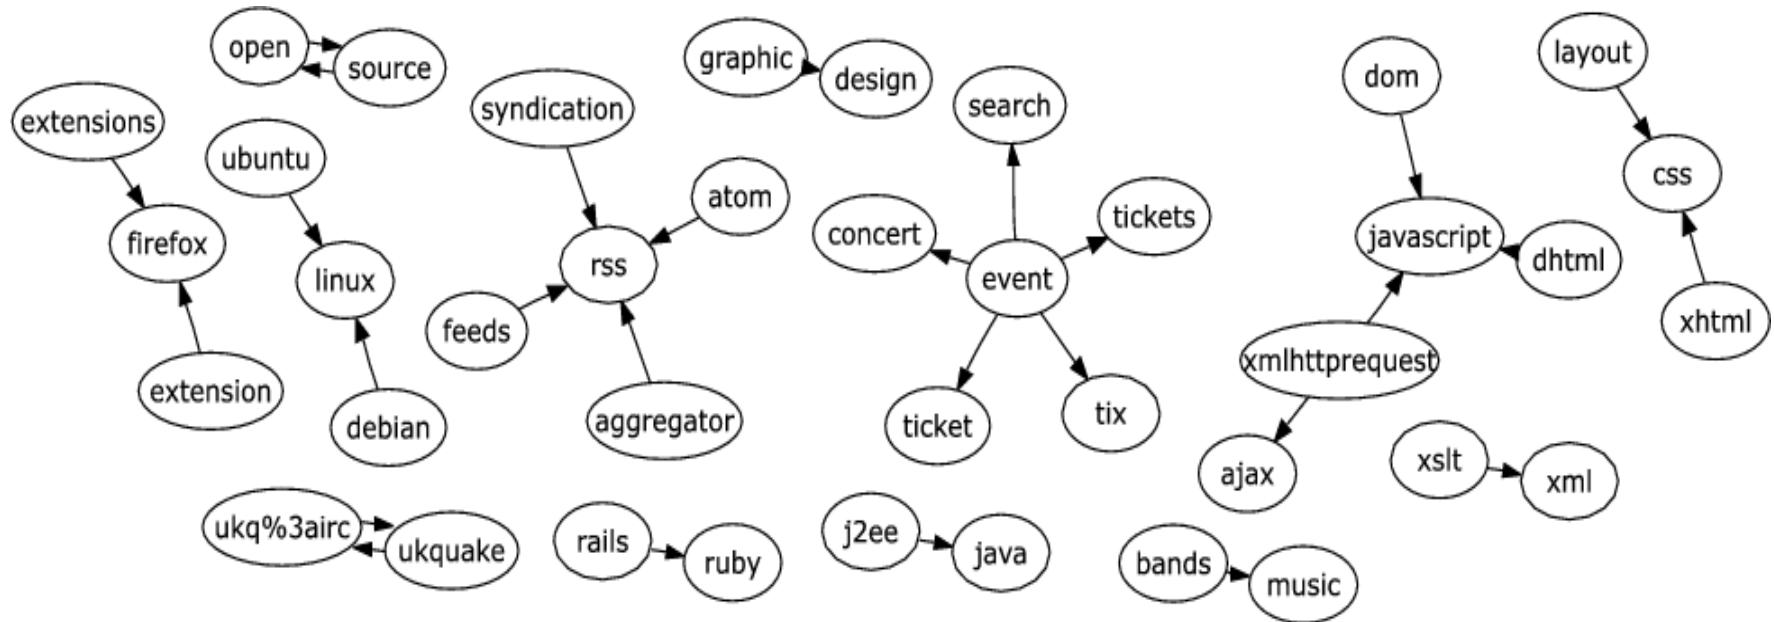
open
source
graphic
design
layout
dom
extensions
syndication
search
ubuntu
css
atom
tickets
firefox
concert
javascript
rss
event
dhtml
linux
feeds
xhtml
xmlhttprequest
extension
aggregator
tix
debian
ticket
ajax
xslt
xml
ukq%3airc
ukquake
rails
ruby
j2ee
java
bands
music